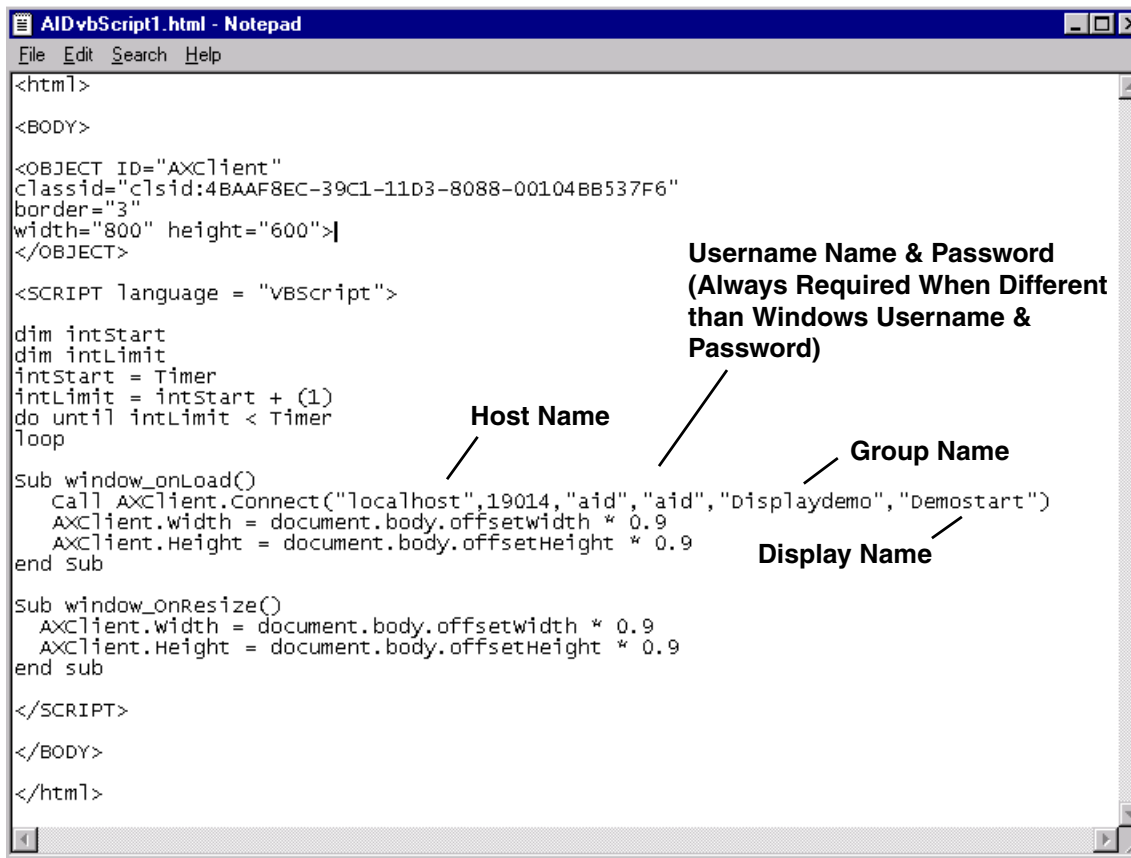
AIDvbScript1.html - Notepad

File Edit Search Help

<html>

<BODY>

<OBJECT ID="AXClient"
classid="clsid:4BAAF8EC-39C1-11D3-8088-00104BB537F6"
border="3"
width="800" height="600">
</OBJECT>

<SCRIPT language = "VBScript">

dim intStart
dim intLimit
intStart = Timer
intLimit = intStart + (1)
do until intLimit < Timer
loop

Sub window_onLoad()
Call AXClient.Connect("localhost",19014,"aid","aid","Displaydemo","Demostart")
AXClient.Width = document.body.offsetWidth * 0.9
AXClient.Height = document.body.offsetHeight * 0.9
end Sub

Sub window_OnResize()
AXClient.Width = document.body.offsetWidth * 0.9
AXClient.Height = document.body.offsetHeight * 0.9
end sub

</SCRIPT>

</BODY>

</html>

Username Name & Password (Always Required When Different than Windows Username & Password)

Host Name

Group Name

Display Name